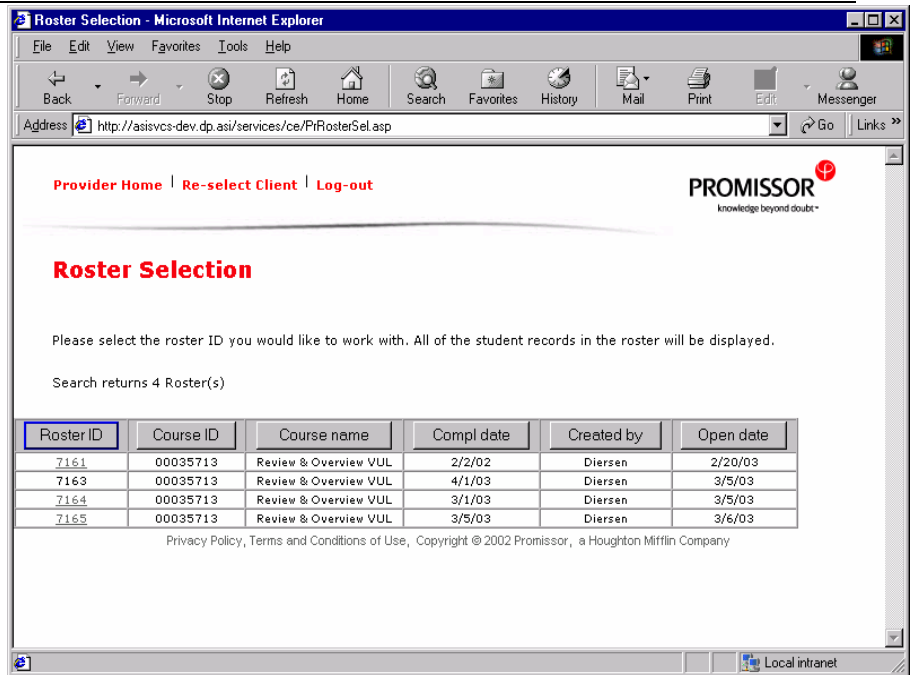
Roster Selection - Microsoft Internet Explorer

File Edit View Favorites Tools Help

Back Forward Stop Refresh Home Search Favorites History Mail Print Edit Messenger

Address http://asisvcs-dev.dp.asi/services/ce/PrRosterSel.asp Go Links »

Provider Home | Re-select Client | Log-out

PROMISSOR
knowledge beyond doubt™

Roster Selection

Please select the roster ID you would like to work with. All of the student records in the roster will be displayed.

Search returns 4 Roster(s)

| Roster ID | Course ID | Course name | Compl date | Created by | Open date |
|---|---|---|---|---|---|
| 7161 | 00035713 | Review & Overview VUL | 2/2/02 | Diersen | 2/20/03 |
| 7163 | 00035713 | Review & Overview VUL | 4/1/03 | Diersen | 3/5/03 |
| 7164 | 00035713 | Review & Overview VUL | 3/1/03 | Diersen | 3/5/03 |
| 7165 | 00035713 | Review & Overview VUL | 3/5/03 | Diersen | 3/6/03 |

Privacy Policy, Terms and Conditions of Use, Copyright © 2002 Promissor, a Houghton Mifflin Company

Local intranet